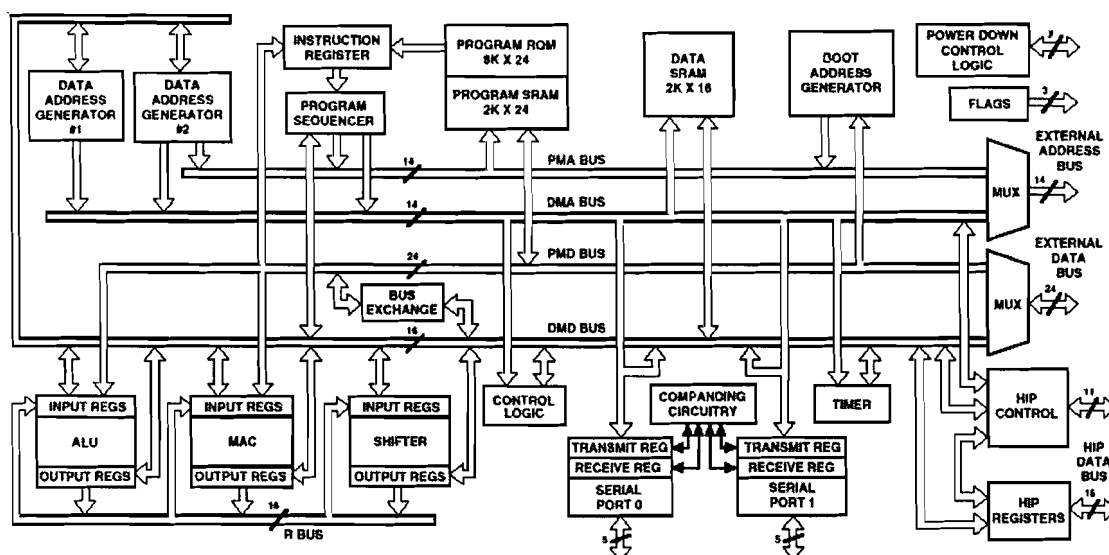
DATA ADDRESS GENERATOR #1

DATA ADDRESS GENERATOR #2

INSTRUCTION REGISTER

PROGRAM SEQUENCER

PROGRAM ROM 8K X 24

PROGRAM SRAM 2K X 24

DATA SRAM 2K X 16

BOOT ADDRESS GENERATOR

POWER DOWN CONTROL LOGIC

3

FLAGS

3

EXTERNAL ADDRESS BUS

PMA BUS

14

14

MUX

14

DMA BUS

EXTERNAL DATA BUS

PMD BUS

24

24

MUX

BUS EXCHANGE

16

DMD BUS

INPUT REGS

ALU

OUTPUT REGS

INPUT REGS

MAC

OUTPUT REGS

INPUT REGS

SHIFTER

OUTPUT REGS

CONTROL LOGIC

COMPANDING CIRCUITRY

TIMER

HIP CONTROL

11

HIP DATA BUS

TRANSMIT REG

RECEIVE REG

SERIAL PORT 0

TRANSMIT REG

RECEIVE REG

SERIAL PORT 1

HIP REGISTERS

16

16

R BUS

5

5